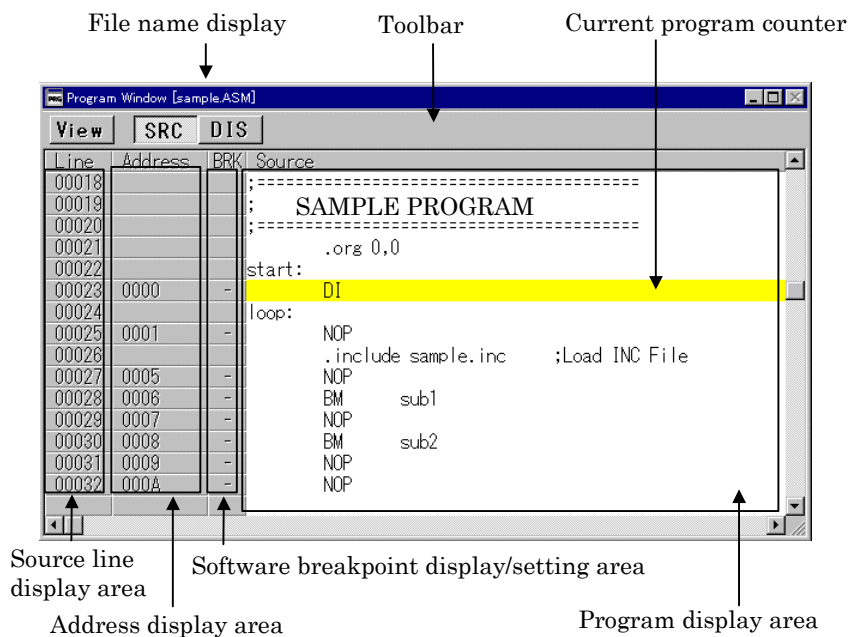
File name display

Toolbar

Current program counter

Program Window [sample.ASM]

View SRC DIS

| Line | Address | BRK | Source |
|---|---|---|---|
| 00018 | | | ;==================================== |
| 00019 | | | ; SAMPLE PROGRAM |
| 00020 | | | ;==================================== |
| 00021 | | | .org 0,0 |
| 00022 | | | start: |
| 00023 | 0000 | - | DI |
| 00024 | | | loop: |
| 00025 | 0001 | - | NOP |
| 00026 | | | .include sample.inc ;Load INC File |
| 00027 | 0005 | - | NOP |
| 00028 | 0006 | - | BM sub1 |
| 00029 | 0007 | - | NOP |
| 00030 | 0008 | - | BM sub2 |
| 00031 | 0009 | - | NOP |
| 00032 | 000A | - | NOP |

Source line display area

Software breakpoint display/setting area

Address display area

Program display area